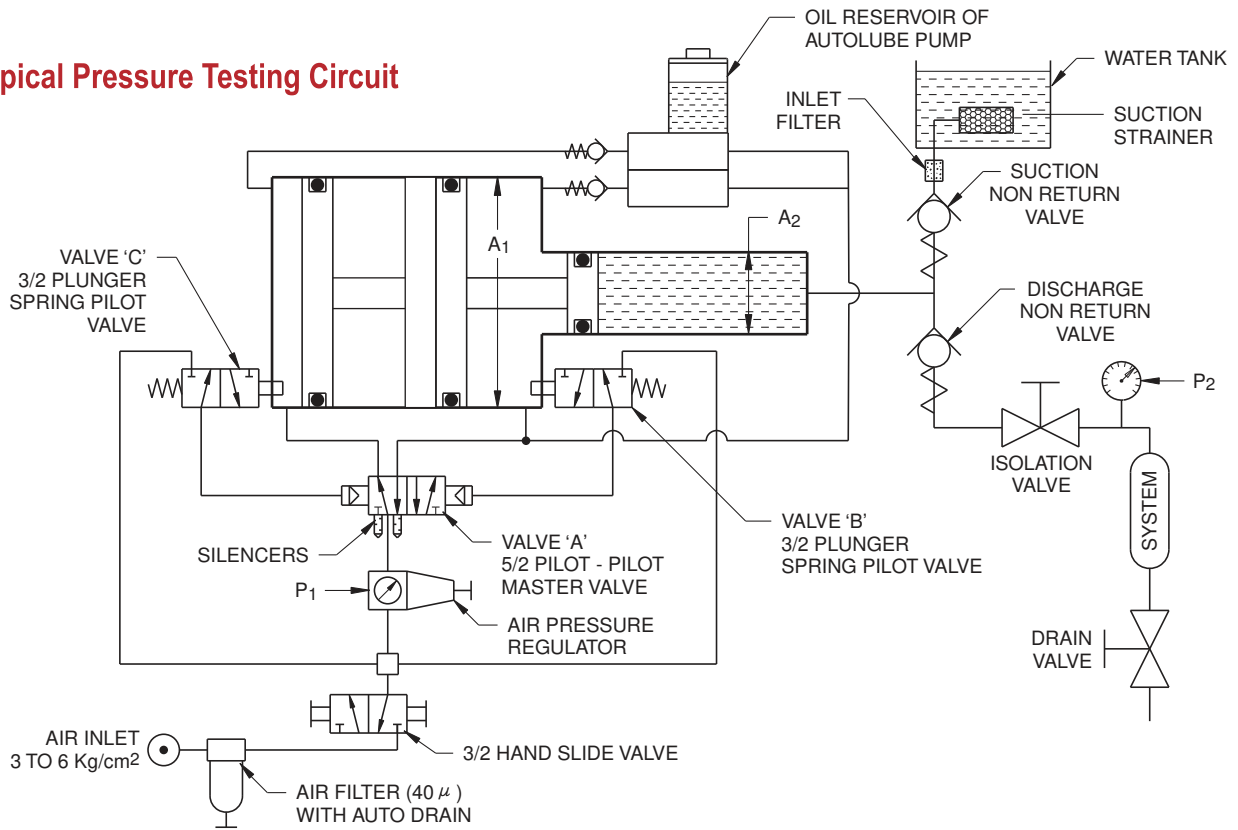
pical Pressure Testing Circuit

OIL RESERVOIR OF AUTOLUBE PUMP

WATER TANK

INLET FILTER

SUCTION STRAINER

SUCTION NON RETURN VALVE

$A_1$

$A_2$

VALVE ‘C’ 3/2 PLUNGER SPRING PILOT VALVE

DISCHARGE NON RETURN VALVE

$P_2$

ISOLATION VALVE

SYSTEM

VALVE ‘B’ 3/2 PLUNGER SPRING PILOT VALVE

SILENCERS

VALVE ‘A’ 5/2 PILOT - PILOT MASTER VALVE

$P_1$

AIR PRESSURE REGULATOR

DRAIN VALVE

AIR INLET 3 TO 6 Kg/cm$^2$

3/2 HAND SLIDE VALVE

AIR FILTER (40 $\mu$ ) WITH AUTO DRAIN